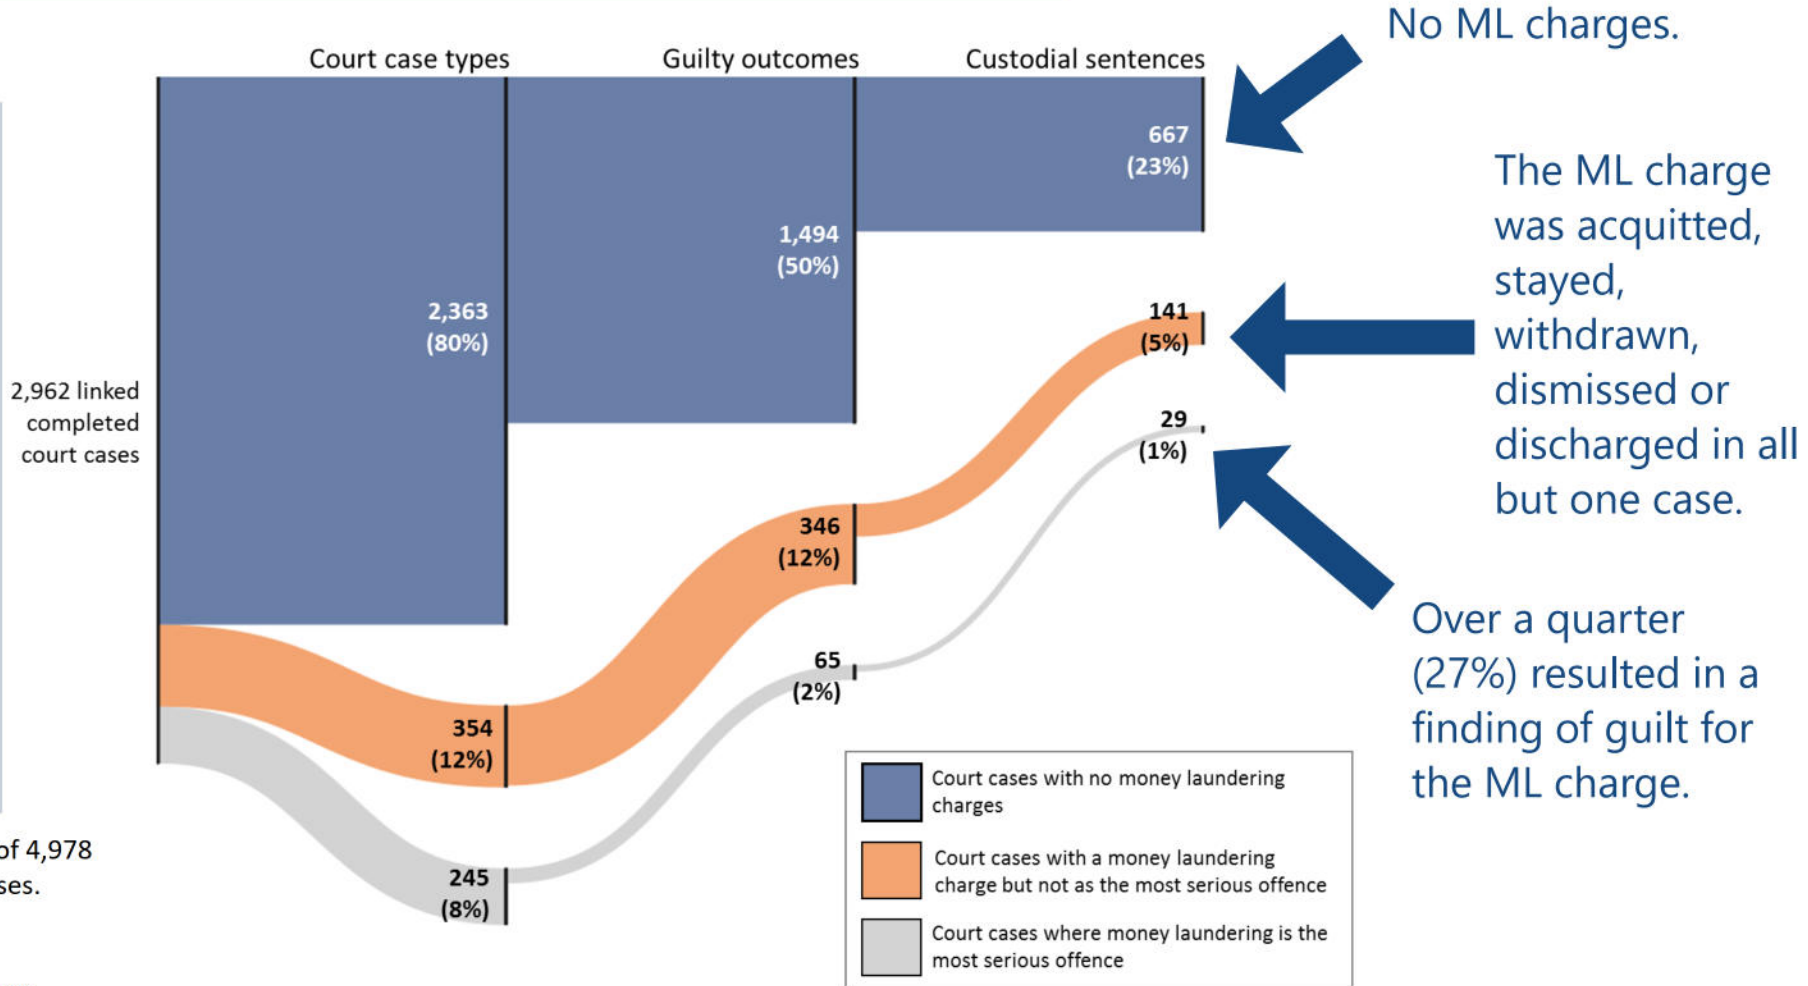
Court case types

Guilty outcomes

Custodial sentences

No ML charges.

667 (23%)

The ML charge was acquitted, stayed, withdrawn, dismissed or discharged in all but one case.

1,494 (50%)

2,363 (80%)

141 (5%)

29 (1%)

2,962 linked completed court cases

346 (12%)

65 (2%)

354 (12%)

245 (8%)

Over a quarter (27%) resulted in a finding of guilt for the ML charge.

of 4,978
ses.

Court cases with no money laundering charges

Court cases with a money laundering charge but not as the most serious offence

Court cases where money laundering is the most serious offence